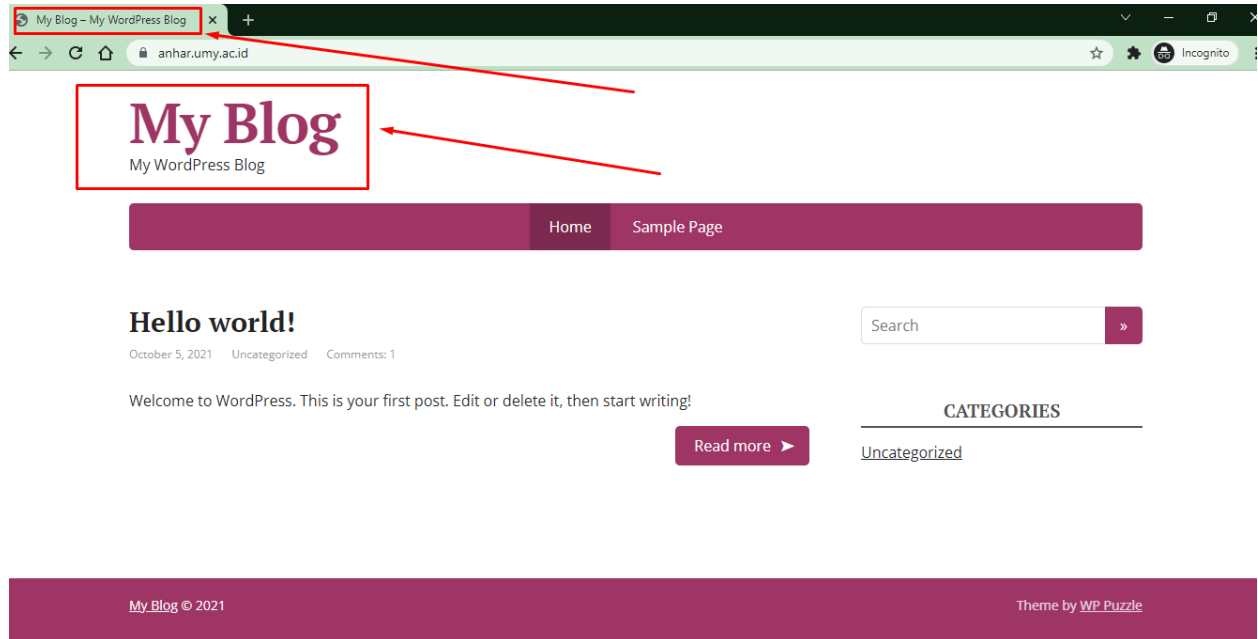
My Blog – My WordPress Blog

anhar.umy.ac.id

Incognito

My Blog

My WordPress Blog

Home Sample Page

Hello world!

October 5, 2021 Uncategorized Comments: 1

Welcome to WordPress. This is your first post. Edit or delete it, then start writing!

Read more ➤

Search »

CATEGORIES

Uncategorized

My Blog © 2021

Theme by WP Puzzle